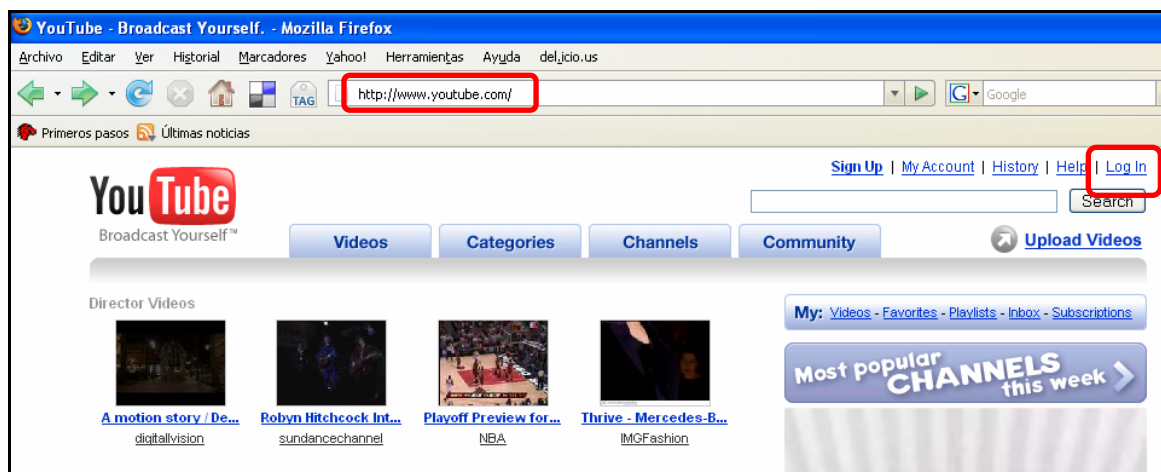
YouTube - Broadcast Yourself. - Mozilla Firefox

Archivo Editar Ver Historial Marcadores Yahoo! Herramientas Ayuda del.icio.us

TAG http://www.youtube.com/ Google

Primeros pasos Últimas noticias

Sign Up | My Account | History | Help | Log In

YouTube
Broadcast Yourself™

Search

Videos Categories Channels Community

Upload Videos

Director Videos

A motion story / De...
digitalvision

Robyn Hitchcock Int...
sundancechannel

Playoff Preview for...
NBA

Thrive - Mercedes-B...
IMGFashion

My: Videos - Favorites - Playlists - Inbox - Subscriptions

Most popular CHANNELS this week